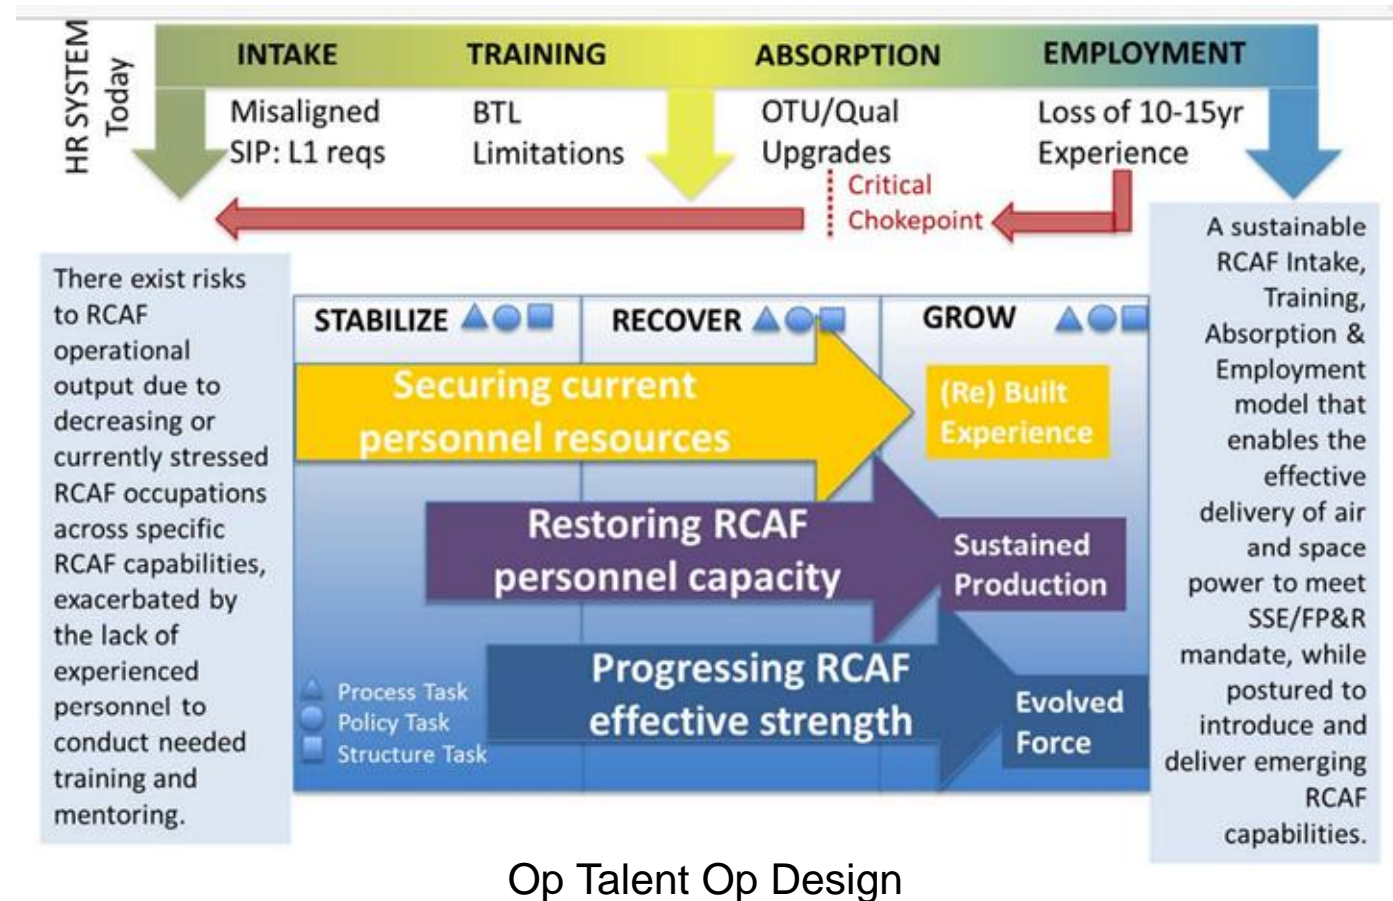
HR SYSTEM Today

INTAKE TRAINING ABSORPTION EMPLOYMENT

Misaligned SIP: L1 reqs

BTL Limitations

OTU/Qual Upgrades

Loss of 10-15yr Experience

Critical Chokepoint

There exist risks to RCAF operational output due to decreasing or currently stressed RCAF occupations across specific RCAF capabilities, exacerbated by the lack of experienced personnel to conduct needed training and mentoring.

STABILIZE

RECOVER

GROW

Securing current personnel resources

(Re) Built Experience

Restoring RCAF personnel capacity

Sustained Production

Progressing RCAF effective strength

Evolved Force

Process Task
Policy Task
Structure Task

A sustainable RCAF Intake, Training, Absorption & Employment model that enables the effective delivery of air and space power to meet SSE/FP&R mandate, while postured to introduce and deliver emerging RCAF capabilities.

Op Talent Op Design